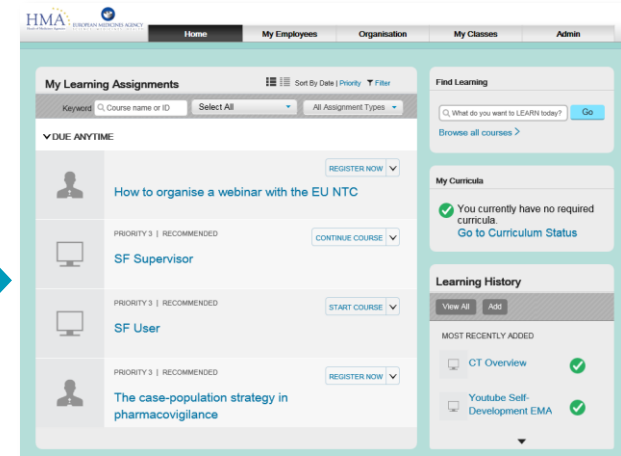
HMA EUROPEAN MEDICINES AGENCY

Home | My Employees | Organisation | My Classes | Admin

My Learning Assignments

Sort By Date | Priority Filter

Keyword Course name or ID Select All All Assignment Types

DUE ANYTIME

REGISTER NOW

How to organise a webinar with the EU NTC

PRIORITY 3 | RECOMMENDED

CONTINUE COURSE

SF Supervisor

PRIORITY 3 | RECOMMENDED

START COURSE

SF User

PRIORITY 3 | RECOMMENDED

REGISTER NOW

The case-population strategy in pharmacovigilance

Find Learning

What do you want to LEARN today? Go

Browse all courses

My Curricula

You currently have no required curricula.

Go to Curriculum Status

Learning History

View All Add

MOST RECENTLY ADDED

CT Overview

Youtube Self-Development EMA